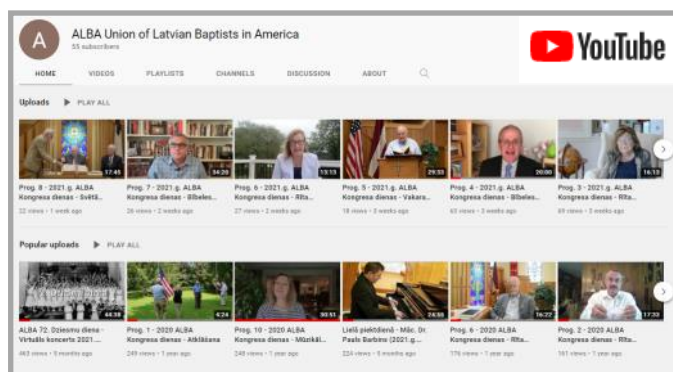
A

ALBA Union of Latvian Baptists in America
55 subscribers

YouTube

HOME VIDEOS PLAYLISTS CHANNELS DISCUSSION ABOUT

Uploads ▶ PLAY ALL

17:45
Prog. 8 - 2021.g. ALBA Kongresa dienas - Svētā...
22 views • 1 week ago

34:20
Prog. 7 - 2021.g. ALBA Kongresa dienas - Bībeles...
26 views • 2 weeks ago

13:13
Prog. 6 - 2021.g. ALBA Kongresa dienas - Rita...
27 views • 2 weeks ago

29:33
Prog. 5 - 2021.g. ALBA Kongresa dienas - Vakara...
18 views • 2 weeks ago

20:00
Prog. 4 - 2021.g. ALBA Kongresa dienas - Bībeles...
63 views • 2 weeks ago

16:13
Prog. 3 - 2021.g. ALBA Kongresa dienas - Rita...
69 views • 3 weeks ago

Popular uploads ▶ PLAY ALL

44:38
ALBA 72. Dziesmu diena - Virtuālo koncerts 2021...
463 views • 5 months ago

4:24
Prog. 1 - 2020 ALBA Kongresa dienas - Atklāšana
249 views • 1 year ago

30:51
Prog. 10 - 2020 ALBA Kongresa dienas - Mūzikā...
248 views • 1 year ago

24:55
Lielā piektdienā - Māc. Dr. Pauls Barbins (2021.g....
224 views • 5 months ago

16:22
Prog. 6 - 2020 ALBA Kongresa dienas - Rīta...
176 views • 1 year ago

17:33
Prog. 2 - 2020 ALBA Kongresa dienas - Rīta...
161 views • 1 year ago